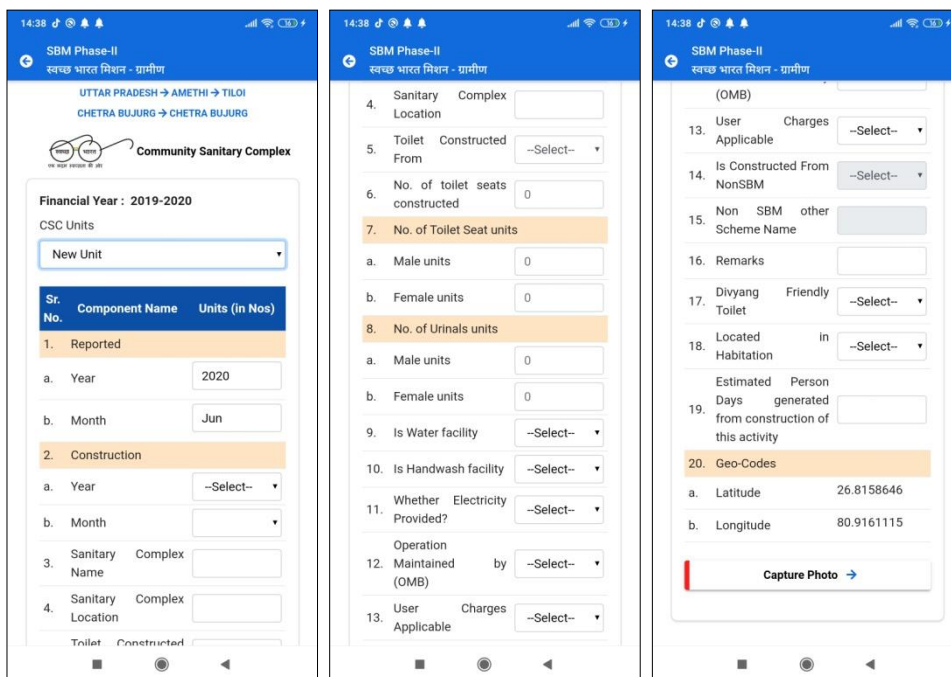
14:38 36

SBM Phase-II
स्वच्छ भारत मिशन - ग्रामीण

UTTAR PRADESH → AMETHI → TILOI
CHETRA BUJURG → CHETRA BUJURG

स्वच्छ भारत
एक कदम स्वच्छता की ओर
Community Sanitary Complex

Financial Year : 2019-2020
CSC Units
New Unit

| Sr. No. | Component Name | Units (in Nos) |
|---|---|---|
| 1. | Reported | |
| a. | Year | 2020 |
| b. | Month | Jun |
| 2. | Construction | |
| a. | Year | --Select-- |
| b. | Month | |
| 3. | Sanitary Complex Name | |
| 4. | Sanitary Complex Location | |
| | Toilet Constructed | |

14:38 36

SBM Phase-II
स्वच्छ भारत मिशन - ग्रामीण

| | | |
|---|---|---|
| 4. | Sanitary Complex Location | |
| 5. | Toilet Constructed From | --Select-- |
| 6. | No. of toilet seats constructed | 0 |
| 7. | No. of Toilet Seat units | |
| a. | Male units | 0 |
| b. | Female units | 0 |
| 8. | No. of Urinals units | |
| a. | Male units | 0 |
| b. | Female units | 0 |
| 9. | Is Water facility | --Select-- |
| 10. | Is Handwash facility | --Select-- |
| 11. | Whether Electricity Provided? | --Select-- |
| 12. | Operation Maintained by (OMB) | --Select-- |
| 13. | User Charges Applicable | --Select-- |

14:38 36

SBM Phase-II
स्वच्छ भारत मिशन - ग्रामीण

| | | |
|---|---|---|
| | (OMB) | |
| 13. | User Charges Applicable | --Select-- |
| 14. | Is Constructed From NonSBM | --Select-- |
| 15. | Non SBM other Scheme Name | |
| 16. | Remarks | |
| 17. | Divyang Friendly Toilet | --Select-- |
| 18. | Located in Habitation | --Select-- |
| 19. | Estimated Person Days generated from construction of this activity | |
| 20. | Geo-Codes | |
| a. | Latitude | 26.8158646 |
| b. | Longitude | 80.9161115 |

Capture Photo →